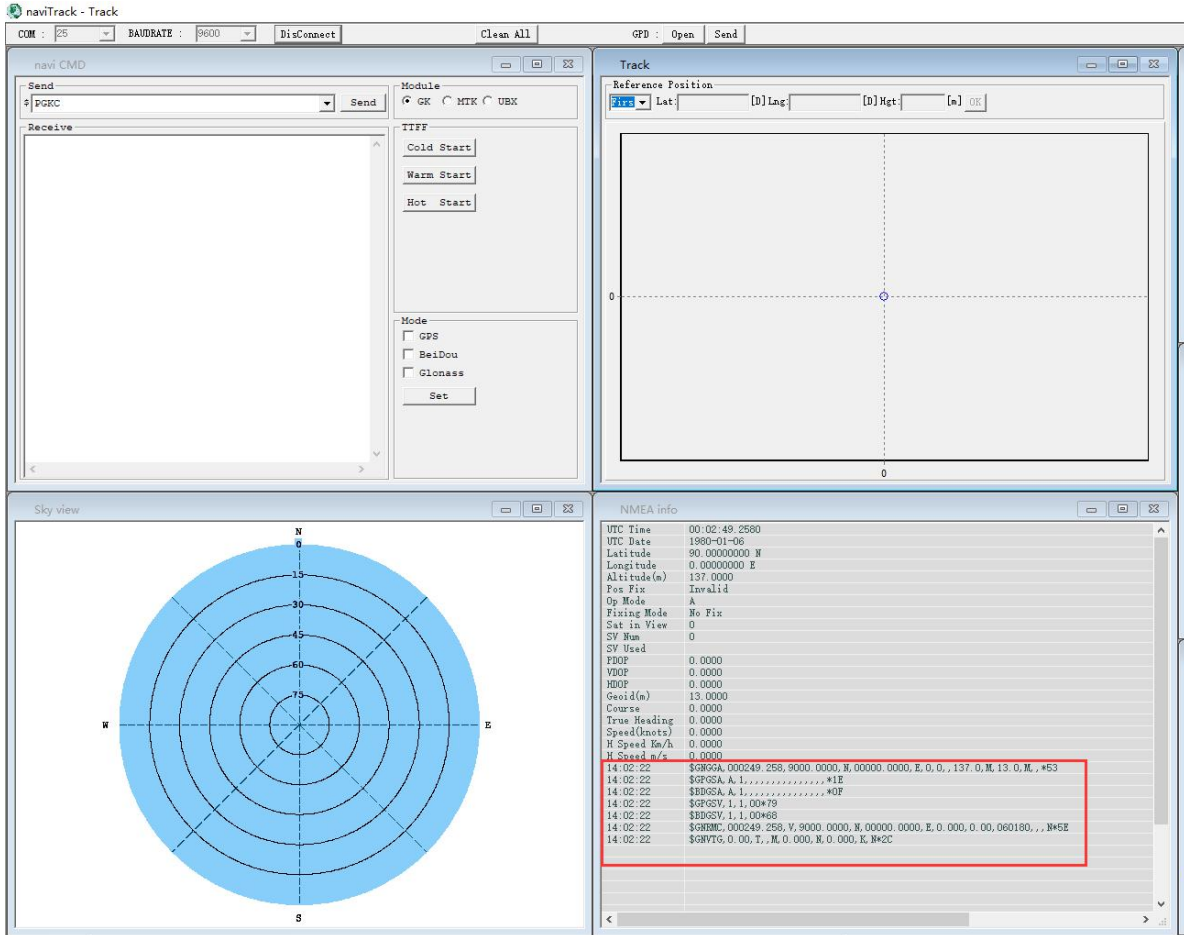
naviTrack - Track

COM : 25 BAUDRATE : 9600 DisConnect Clean All GPD : Open Send

navi CMD

Send
PGKC Send

Module
GK MTK UBX

Receive

TTFF
Cold Start
Warm Start
Hot Start

Mode
GPS
BeiDou
Glonass
Set

Track

Reference Position
Firs Lat: [D] Lng: [D] Hgt: [m] OK

0
0

Sky view

N
0
15
30
45
60
75
W
E
S

NMEA info

| | |
|---|---|
| UTC Time | 00:02:49.2580 |
| UTC Date | 1980-01-06 |
| Latitude | 90.00000000 N |
| Longitude | 0.00000000 E |
| Altitude(m) | 137.0000 |
| Pos Fix | Invalid |
| Op Mode | A |
| Fixing Mode | No Fix |
| Sat in View | 0 |
| SV Num | 0 |
| SV Used | |
| PDOP | 0.0000 |
| VDOP | 0.0000 |
| HDOP | 0.0000 |
| Geoid(m) | 13.0000 |
| Course | 0.0000 |
| True Heading | 0.0000 |
| Speed(knots) | 0.0000 |
| H Speed Km/h | 0.0000 |
| H Speed m/s | 0.0000 |
| 14:02:22 | $GNGGA,000249.258,9000.0000,N,00000.0000,E,0,0,,137.0,M,13.0,M,,*53 |
| 14:02:22 | $GPGSA,A,1,,,,,,,,,,,,,,,*1E |
| 14:02:22 | $BDGSA,A,1,,,,,,,,,,,,,,,*0F |
| 14:02:22 | $GPGSV,1,1,00*79 |
| 14:02:22 | $BDGSV,1,1,00*68 |
| 14:02:22 | $GNRMC,000249.258,V,9000.0000,N,00000.0000,E,0.000,0.00,060180,,,N*5E |
| 14:02:22 | $GNVTG,0.00,T,,M,0.000,N,0.000,K,N*2C |